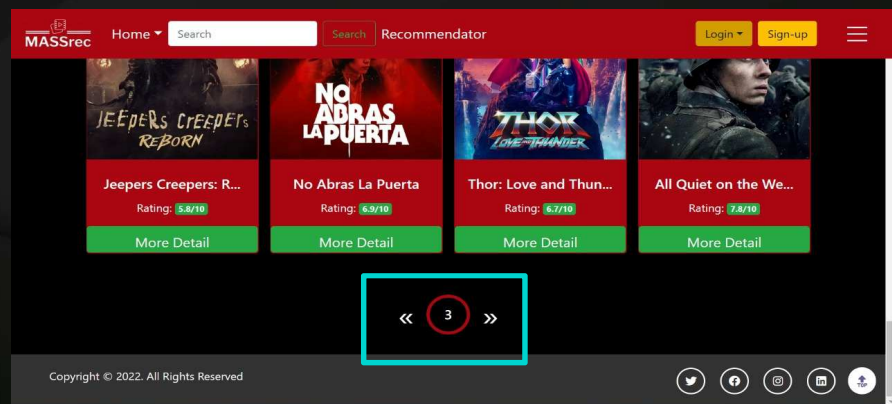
MASSrec Home Search Search Recommendator Login Sign-up

JEEPERS CREEPERS REBORN

Jeepers Creepers: R...

Rating: 5.8/10

More Detail

NO ABRAS LA PUERTA

No Abras La Puerta

Rating: 6.9/10

More Detail

THOR LOVE AND THUNDER

Thor: Love and Thun...

Rating: 6.7/10

More Detail

All Quiet on the We...

Rating: 7.8/10

More Detail

« 3 »

Copyright © 2022. All Rights Reserved

TOP